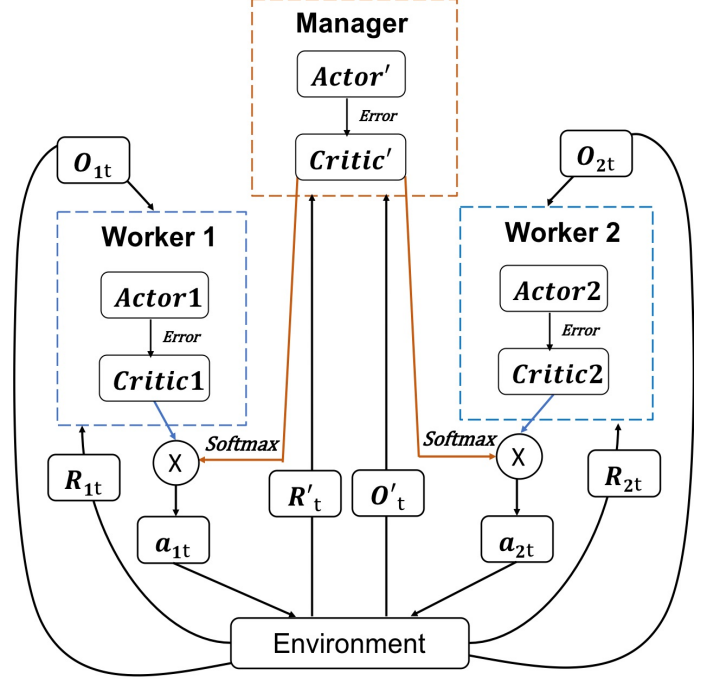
Manager

$Actor'$

Error

$Critic'$

$O_{1t}$

$O_{2t}$

Worker 1

$Actor1$

Error

$Critic1$

Worker 2

$Actor2$

Error

$Critic2$

Softmax

Softmax

X

X

$R_{1t}$

$R'_t$

$O'_t$

$R_{2t}$

$a_{1t}$

$a_{2t}$

Environment